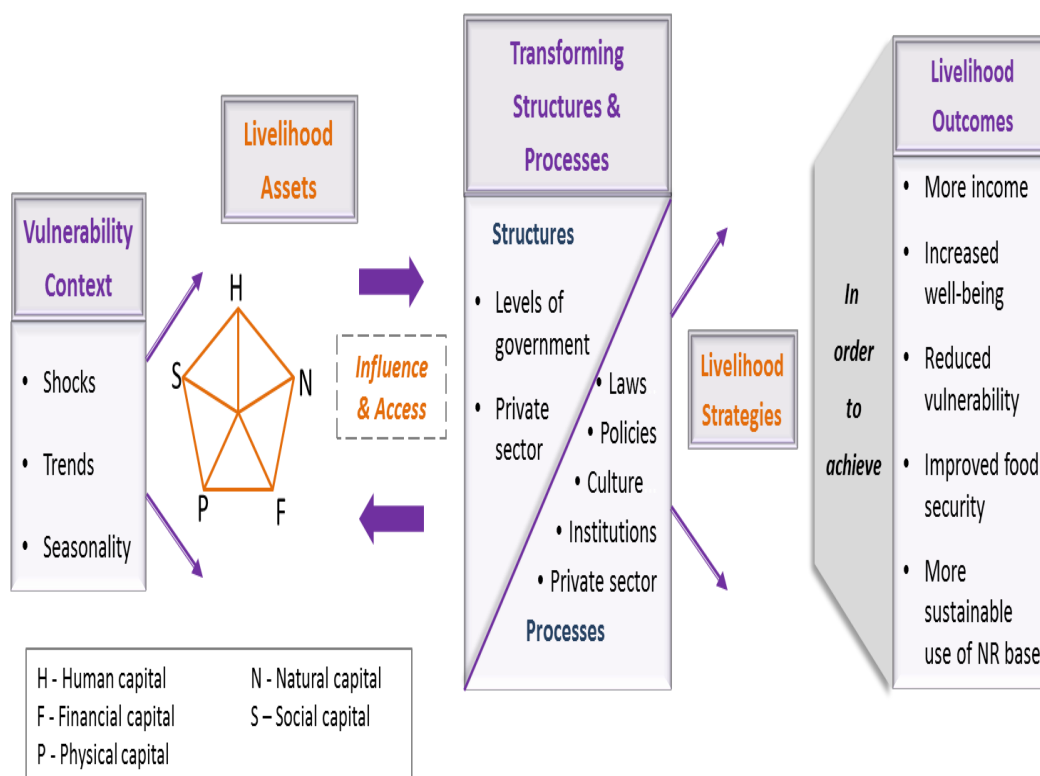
Vulnerability Context

- Shocks
- Trends
- Seasonality

Livelihood Assets

H

S

N

P

F

Influence & Access

Transforming Structures & Processes

Structures

- Levels of government
- Private sector

- Laws
- Policies
- Culture
- Institutions
- Private sector

Processes

Livelihood Strategies

In order to achieve

Livelihood Outcomes

- More income
- Increased well-being
- Reduced vulnerability
- Improved food security
- More sustainable use of NR base

H - Human capital
F - Financial capital
P - Physical capital
N - Natural capital
S – Social capital